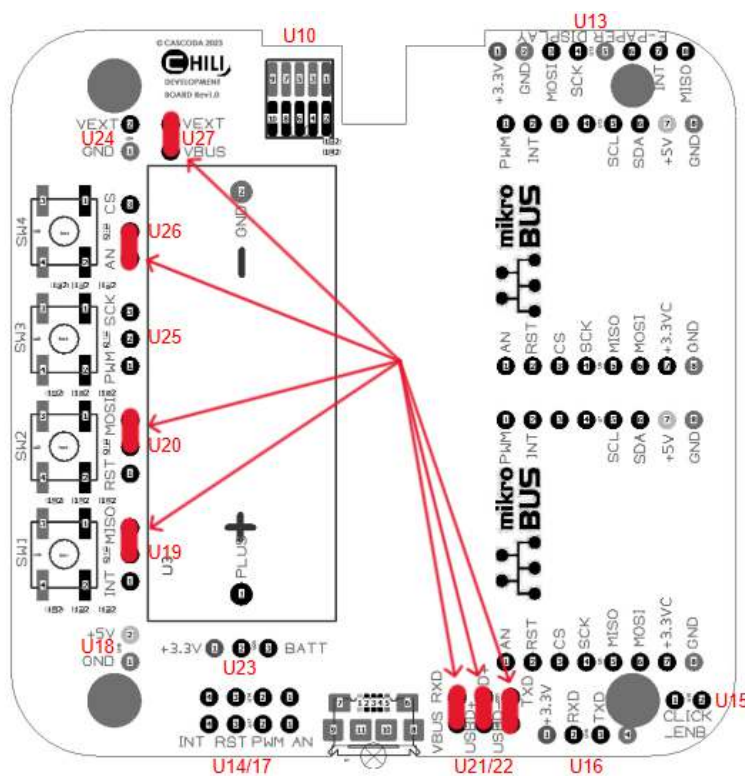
© CASCODA 2023
CHILI
DEVELOPMENT BOARD Rev1.0

U10

U13
E-PAPER DISPLAY
+3.3V GND MOSI SCK CS INT MISO

VEXT
U24 U27
GND
VEXT
VBUS

PWM INT SCL SDA +5V GND

SW4
CS
U26
AN
GND

mikro BUS

SW3
SCK
U25
PWM

AN RST CS SCK MISO MOSI +3.3VC GND

PWM INT SCL SDA +5V GND

SW2
MOSI
U20
RST

mikro BUS

SW1
MISO
U19
INT
U3
PLUS

AN RST CS SCK MISO MOSI +3.3VC GND

+5V
U18
GND

+3.3V BATT
U23

VBUS RXD
USB+
USB-
TXD
+3.3V RXD TXD
CLICK
_ENB
U15

INT RST PWM AN
U14/17

U21/22
U16